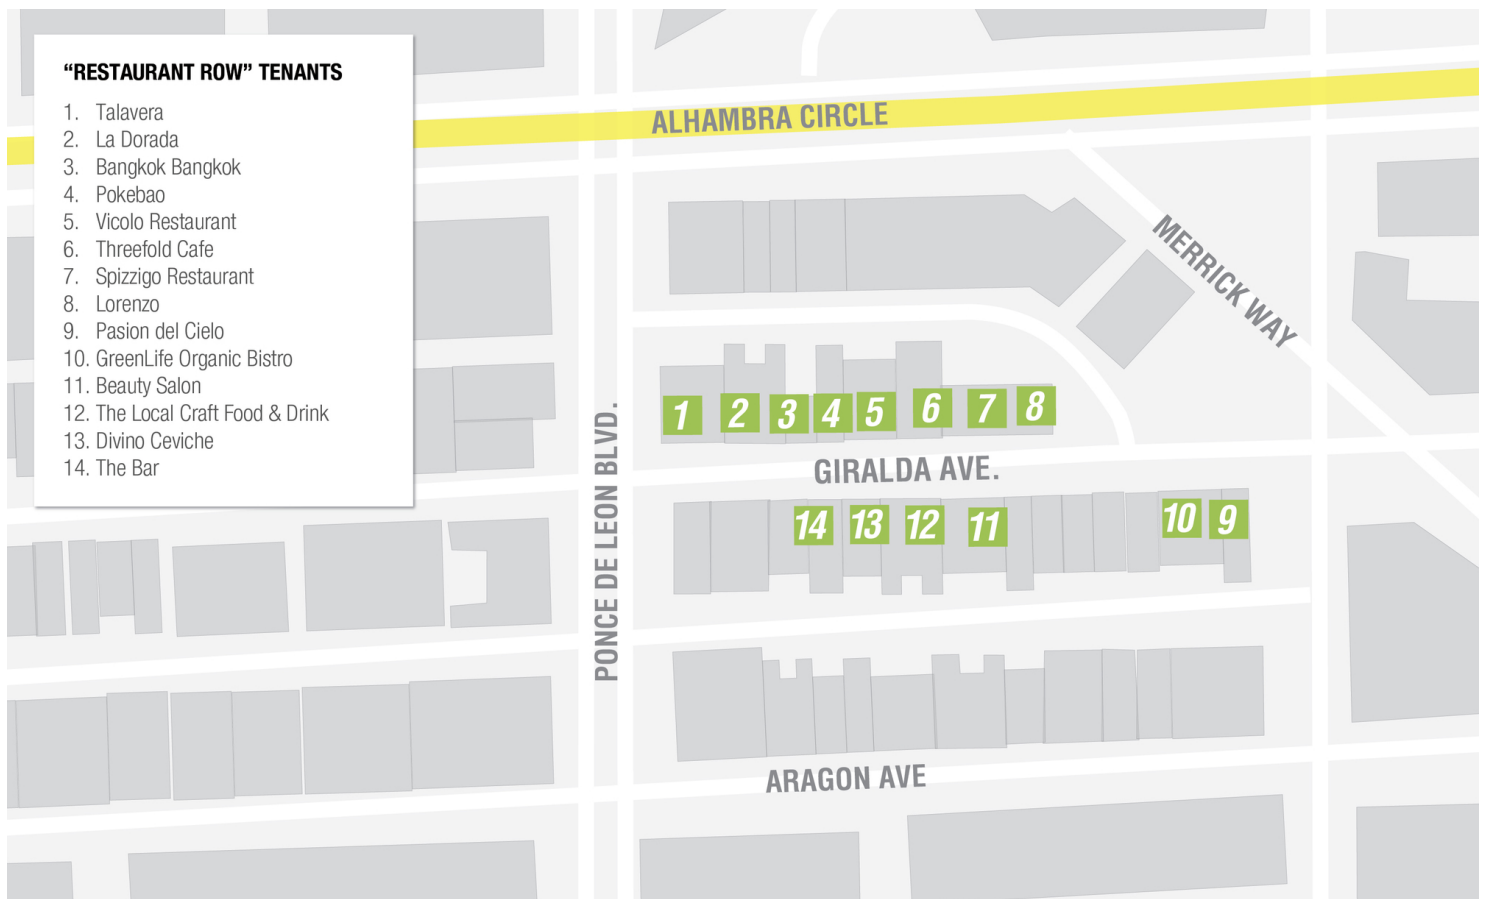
“RESTAURANT ROW” TENANTS

1. Talavera
2. La Dorada
3. Bangkok Bangkok
4. Pokebao
5. Vicolo Restaurant
6. Threefold Cafe
7. Spizzigo Restaurant
8. Lorenzo
9. Pasion del Cielo
10. GreenLife Organic Bistro
11. Beauty Salon
12. The Local Craft Food & Drink
13. Divino Ceviche
14. The Bar

ALHAMBRA CIRCLE

MERRICK WAY

PONCE DE LEON BLVD.

1 2 3 4 5 6 7 8

GIRALDA AVE.

14 13 12 11 10 9

ARAGON AVE